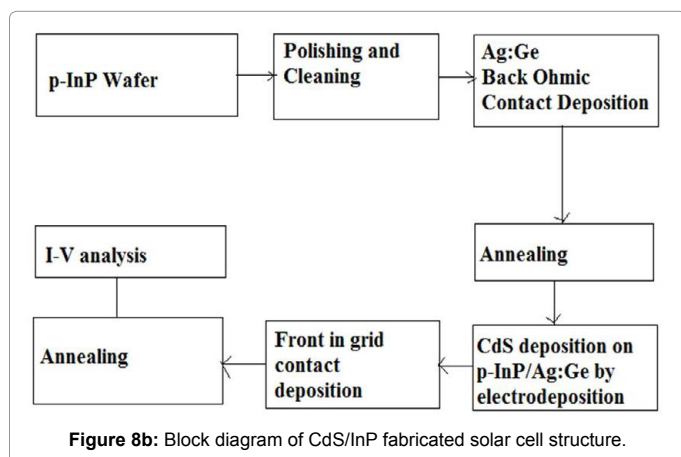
p-InP Wafer

Polishing and Cleaning

Ag:Ge Back Ohmic Contact Deposition

Annealing

CdS deposition on p-InP/Ag:Ge by electrodeposition

Front in grid contact deposition

Annealing

I-V analysis

**Figure 8b:** Block diagram of CdS/InP fabricated solar cell structure.